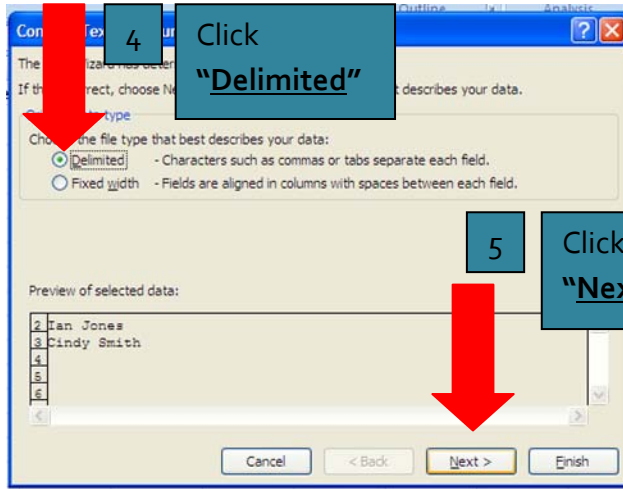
Outline Analysis

Con Tex ur

4

Click
"Delimited"

The Wizard has deter

If th rrect, choose Ne t describes your data.

type

Cho the file type that best describes your data:

Delimited - Characters such as commas or tabs separate each field.

Fixed width - Fields are aligned in columns with spaces between each field.

5

Click
"Nex

Preview of selected data:

2 Ian Jones
3 Cindy Smith
4
5
6

Cancel < Back Next > Finish